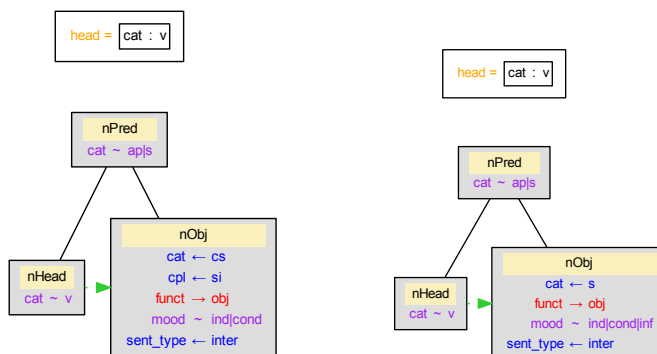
head = cat : v

nPred
cat ~ ap|s

nHead
cat ~ v

nObj
cat ← cs
cpl ← si
funct → obj
mood ~ ind|cond
sent_type ← inter

head = cat : v

nPred
cat ~ ap|s

nHead
cat ~ v

nObj
cat ← s
funct → obj
mood ~ ind|cond|inf
sent_type ← inter